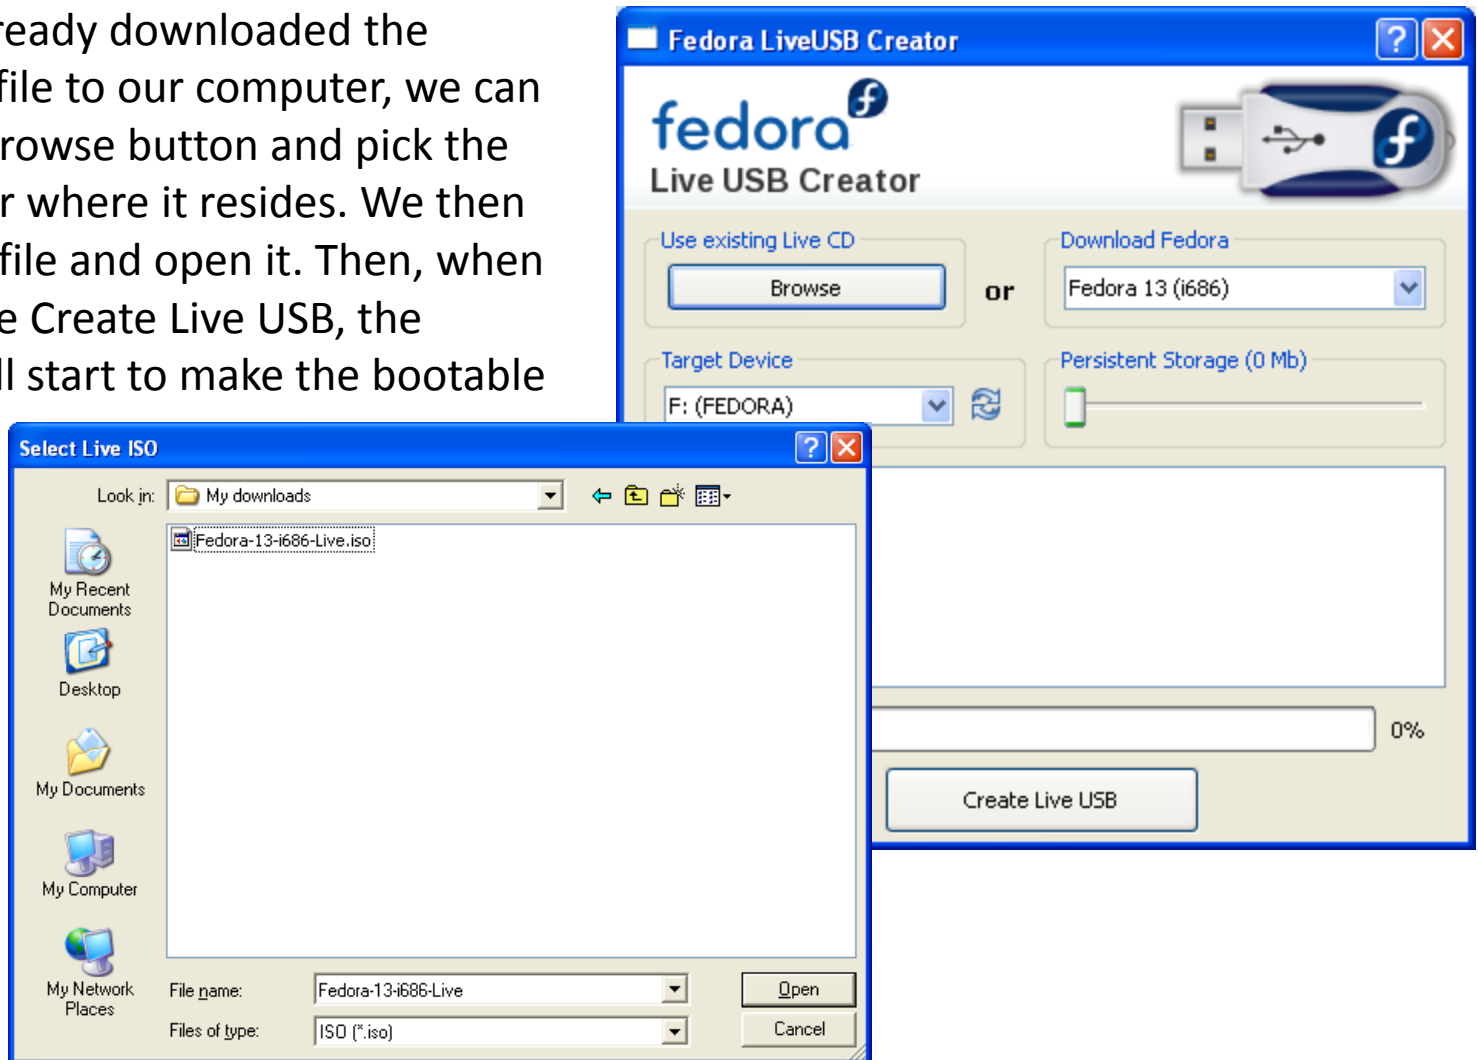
ready downloaded the file to our computer, we can rowse button and pick the r where it resides. We then file and open it. Then, when e Create Live USB, the ll start to make the bootable

Fedora LiveUSB Creator

fedora
Live USB Creator

Use existing Live CD
Browse
or
Download Fedora
Fedora 13 (i686)

Target Device
F: (FEDORA)

Persistent Storage (0 Mb)

0%

Create Live USB

Select Live ISO

Look in: My downloads

Fedora-13-i686-Live.iso

My Recent Documents
Desktop
My Documents
My Computer
My Network Places

File name: Fedora-13-i686-Live
Files of type: ISO (*.iso)

Open
Cancel